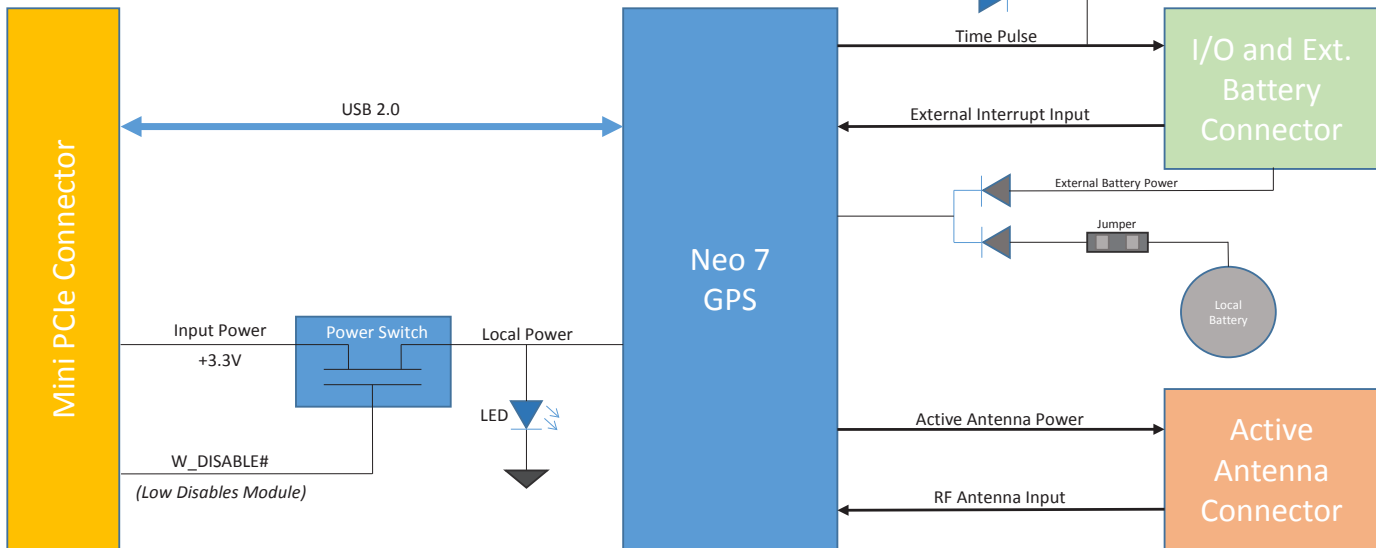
Mini PCIe Connector

USB 2.0

Input Power

+3.3V

Power Switch

Local Power

LED

W_DISABLE#

(Low Disables Module)

Neo 7 GPS

Time Pulse

External Interrupt Input

External Battery Power

Jumper

Local Battery

Active Antenna Power

RF Antenna Input

I/O and Ext. Battery Connector

Active Antenna Connector